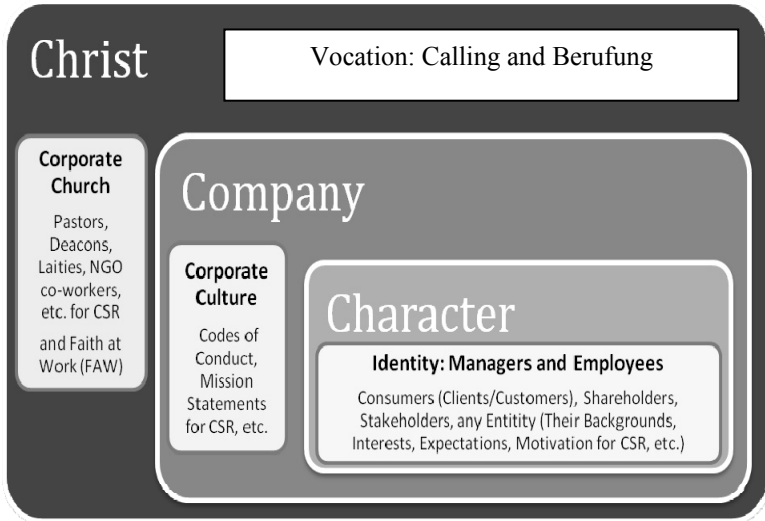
Christ

Vocation: Calling and Berufung

Corporate Church

Pastors, Deacons, Laities, NGO co-workers, etc. for CSR

and Faith at Work (FAW)

Company

Corporate Culture

Codes of Conduct, Mission Statements for CSR, etc.

Character

Identity: Managers and Employees

Consumers (Clients/Customers), Shareholders, Stakeholders, any Entitity (Their Backgrounds, Interests, Expectations, Motivation for CSR, etc.)